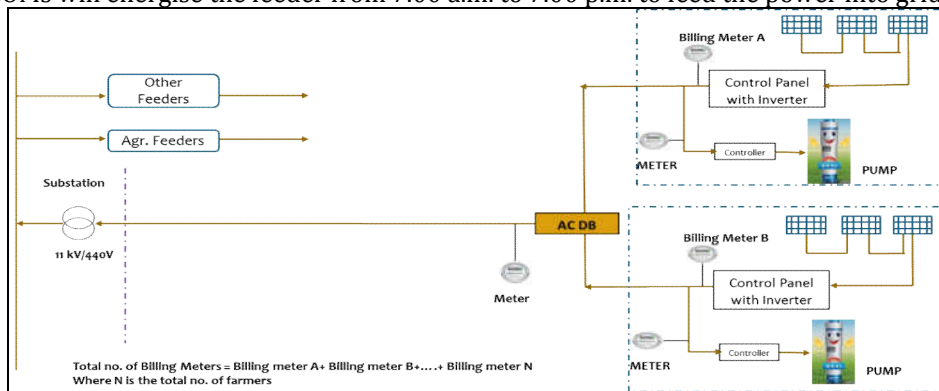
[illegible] will energise the feeder from 7:00 a.m. to 7:00 p.m. to feed the power into grid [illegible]

Other Feeders

Agr. Feeders

Substation

11 kV/440V

Meter

AC DB

Billing Meter A

Control Panel with Inverter

METER

Controller

PUMP

Billing Meter B

Control Panel with Inverter

METER

Controller

PUMP

Total no. of Billing Meters = Billing meter A+ Billing meter B+....+ Billing meter N
Where N is the total no. of farmers